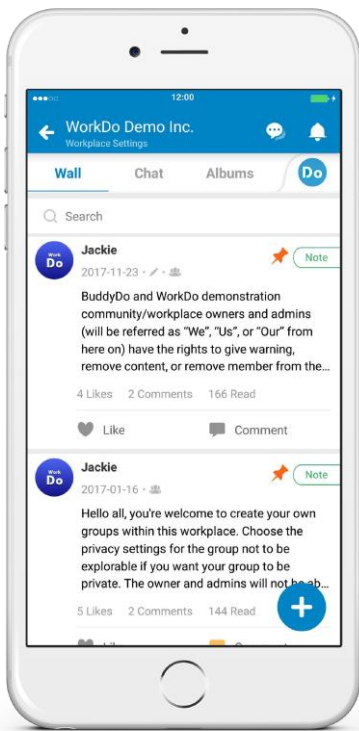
12:00

WorkDo Demo Inc.
Workplace Settings

Wall Chat Albums Do

Search

Work Do
Jackie
2017-11-23
Note

BuddyDo and WorkDo demonstration community/workplace owners and admins (will be referred as "We", "Us", or "Our" from here on) have the rights to give warning, remove content, or remove member from the...

4 Likes 2 Comments 166 Read

Like Comment

Work Do
Jackie
2017-01-16
Note

Hello all, you're welcome to create your own groups within this workplace. Choose the privacy settings for the group not to be explorable if you want your group to be private. The owner and admins will not be ab...

5 Likes 2 Comments 144 Read